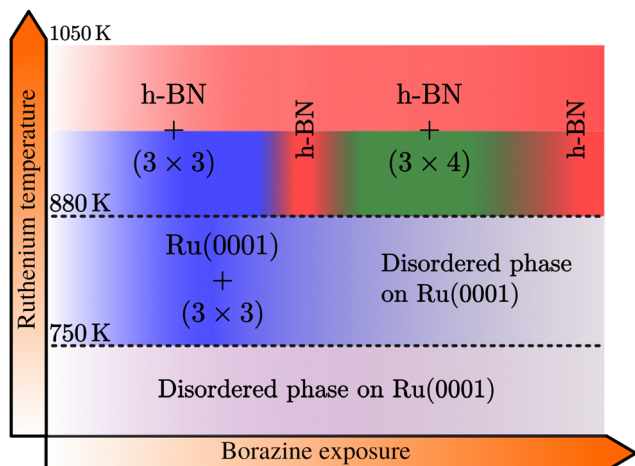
1050 K

Ruthenium temperature

h-BN
+
$(3 \times 3)$

h-BN

h-BN
+
$(3 \times 4)$

h-BN

880 K

Ru(0001)
+
$(3 \times 3)$

Disordered phase on Ru(0001)

750 K

Disordered phase on Ru(0001)

Borazine exposure